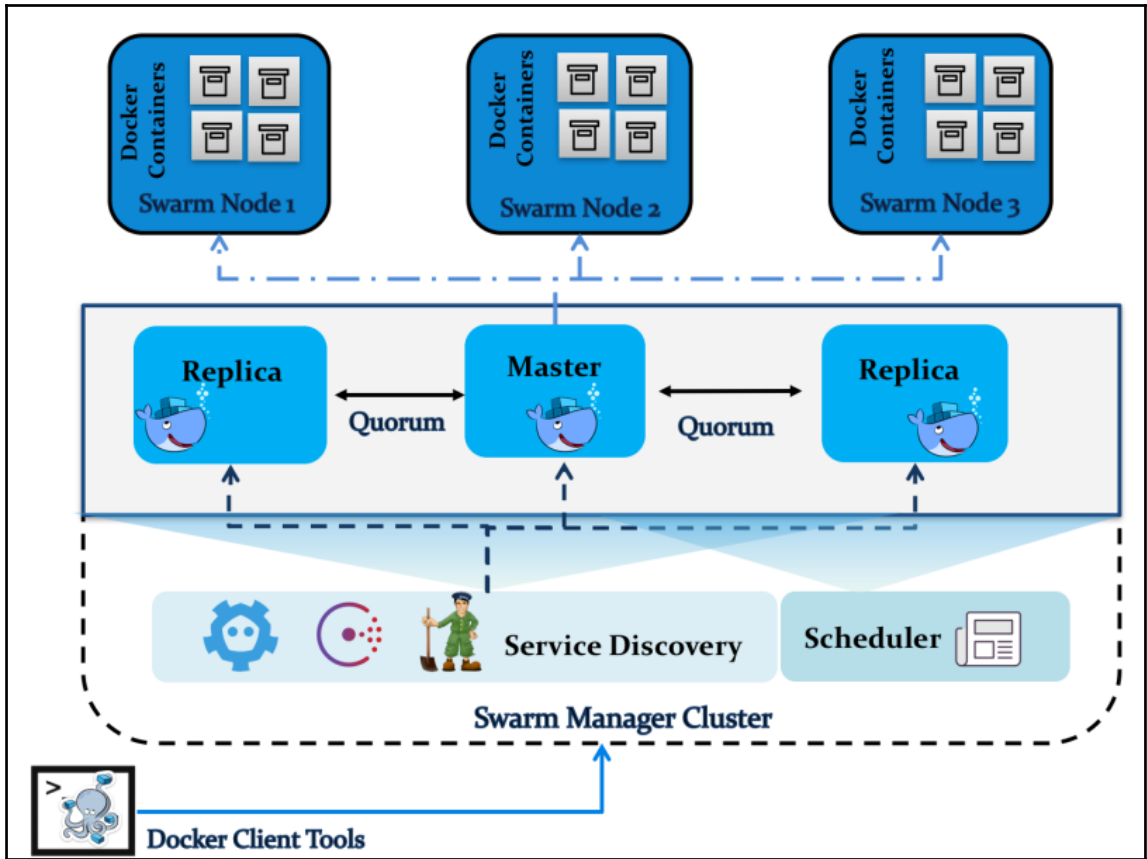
Docker Containers
Swarm Node 1

Docker Containers
Swarm Node 2

Docker Containers
Swarm Node 3

Replica

Quorum

Master

Quorum

Replica

Service Discovery

Scheduler

Swarm Manager Cluster

>_

Docker Client Tools